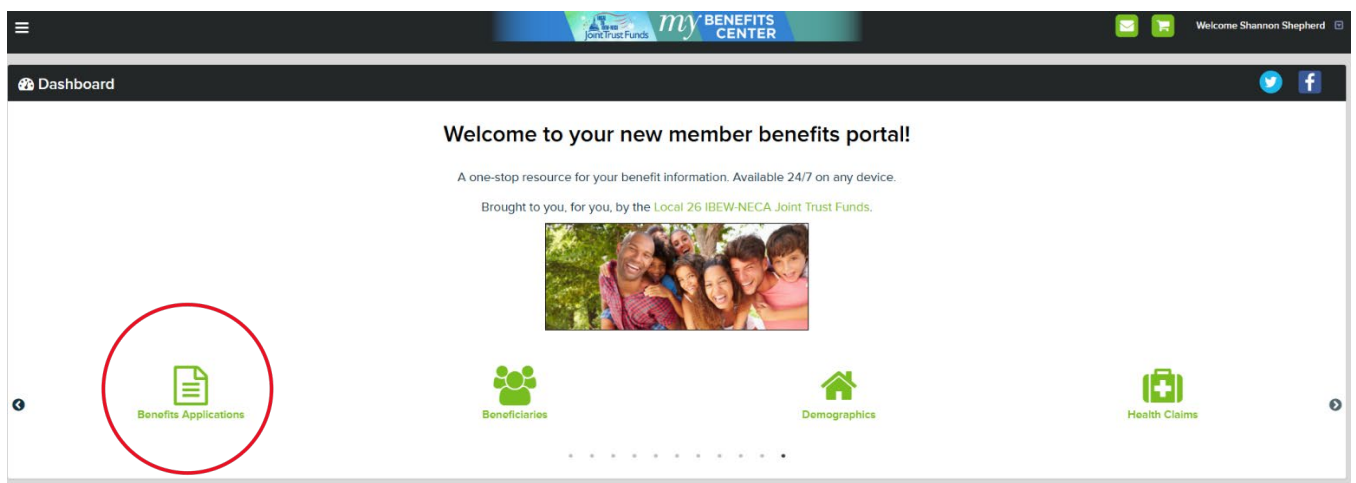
Joint Trust Funds my BENEFITS CENTER

Welcome Shannon Shepherd

Dashboard

Welcome to your new member benefits portal!

A one-stop resource for your benefit information. Available 24/7 on any device.

Brought to you, for you, by the Local 26 IBEW-NECA Joint Trust Funds.

Benefits Applications

Beneficiaries

Demographics

Health Claims